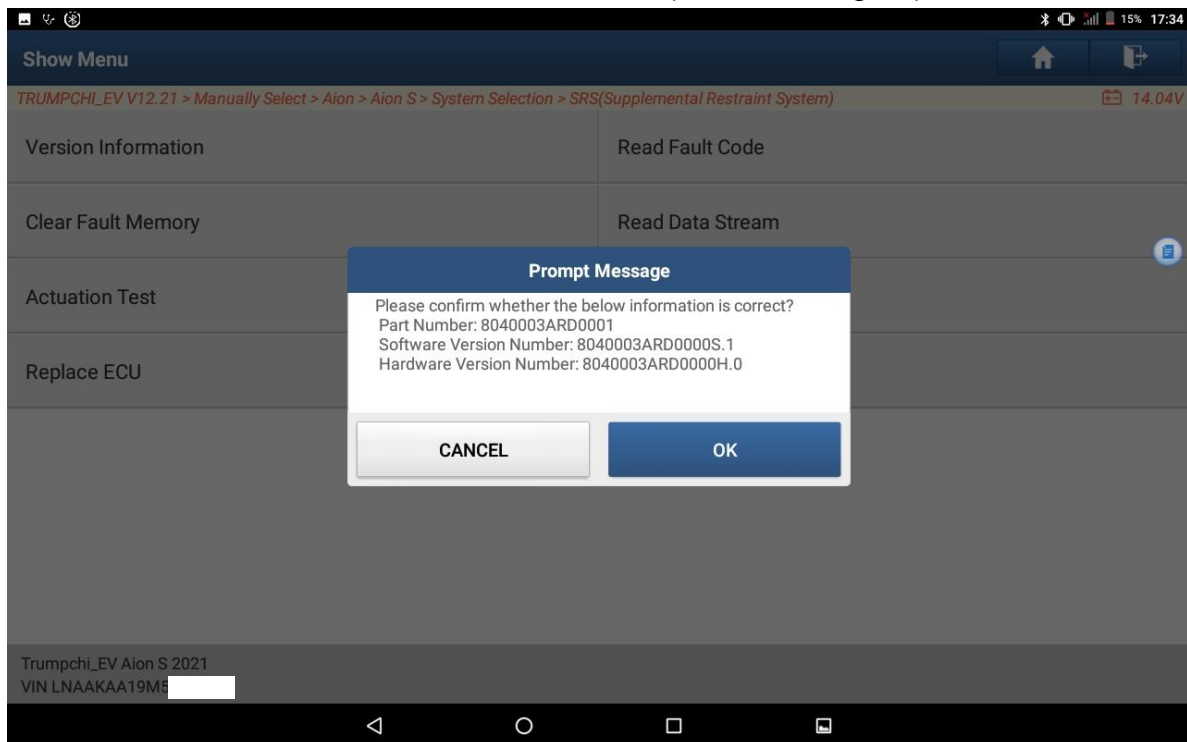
15% 17:34

Show Menu

TRUMPCHI_EV V12.21 > Manually Select > Aion > Aion S > System Selection > SRS(Supplemental Restraint System)

14.04V

Version Information

Read Fault Code

Clear Fault Memory

Read Data Stream

Actuation Test

Replace ECU

Prompt Message

Please confirm whether the below information is correct?
Part Number: 8040003ARD0001
Software Version Number: 8040003ARD0000S.1
Hardware Version Number: 8040003ARD0000H.0

CANCEL

OK

Trumpchi_EV Aion S 2021
VIN LNAAKAA19M5